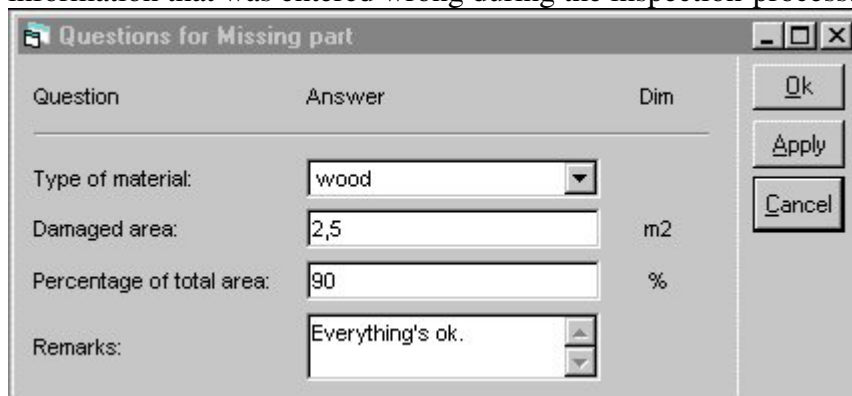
information that was entered wrong during the inspection process.

Questions for Missing part

Question Answer Dim

Type of material: wood

Damaged area: 2,5 m2

Percentage of total area: 90 %

Remarks: Everything's ok.

Ok

Apply

Cancel